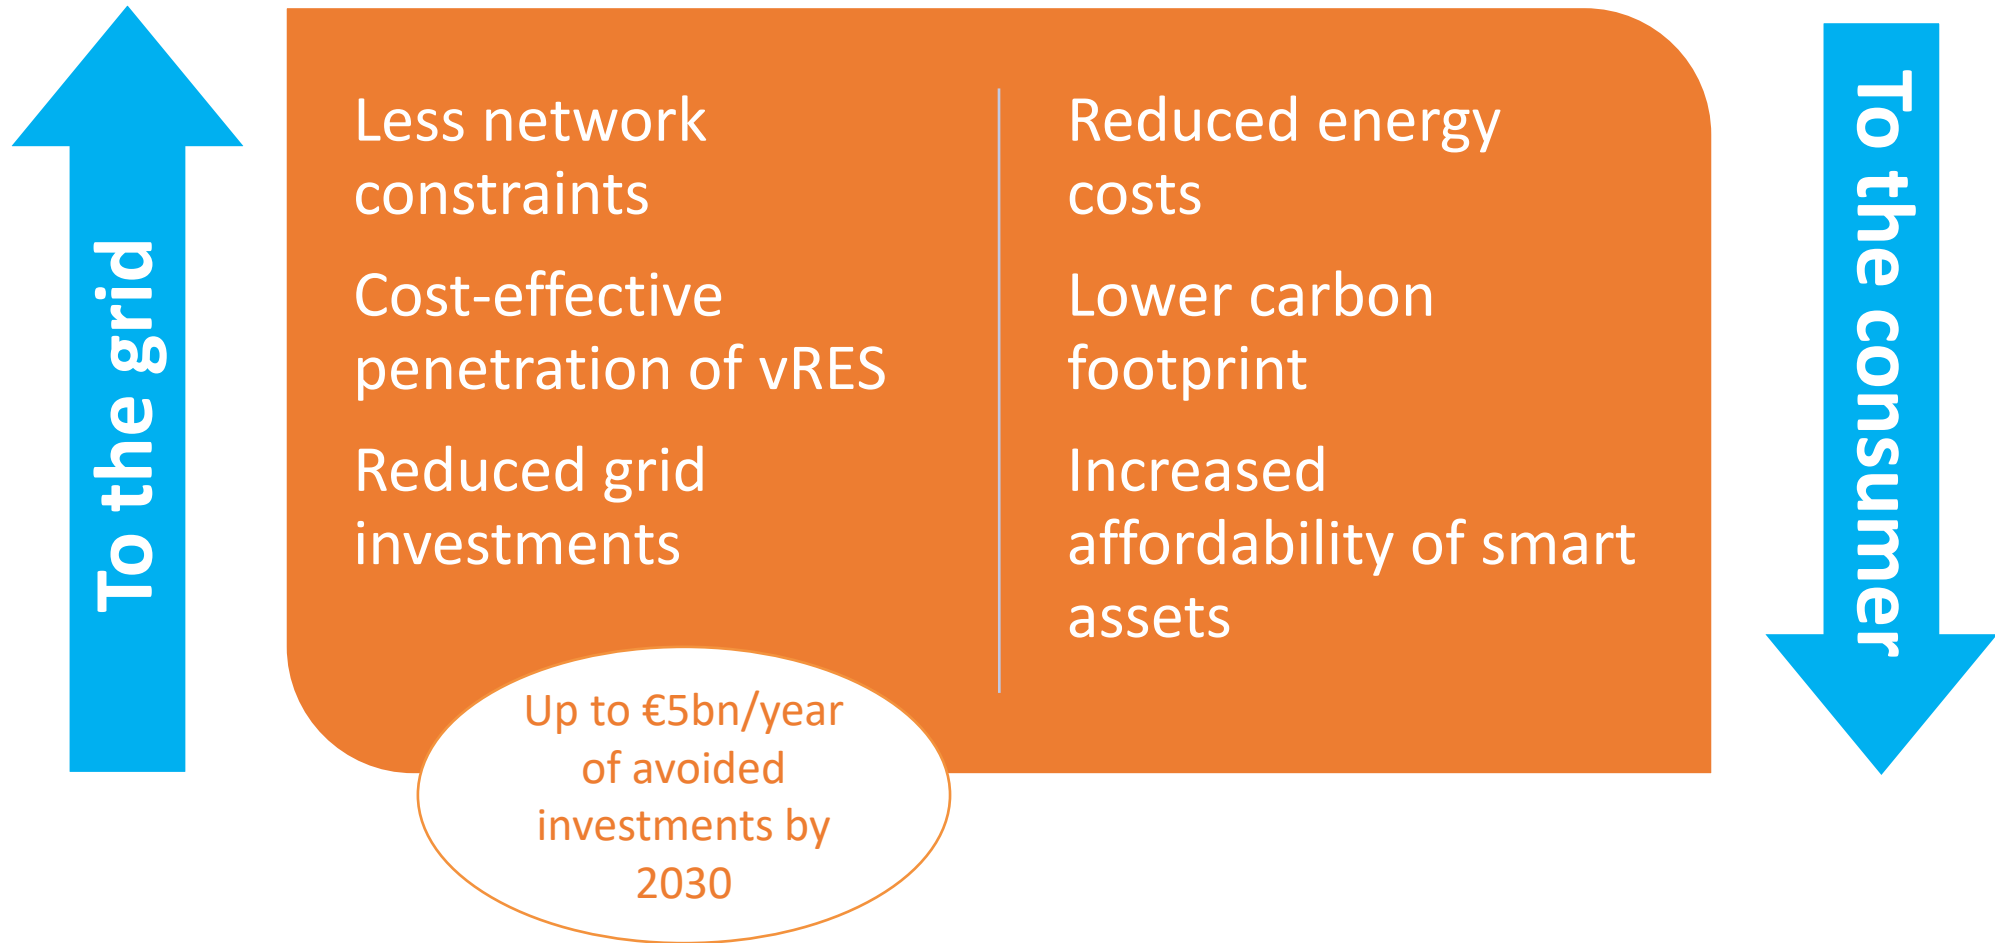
To the grid

Less network constraints

Cost-effective penetration of vRES

Reduced grid investments

Up to €5bn/year of avoided investments by 2030

Reduced energy costs

Lower carbon footprint

Increased affordability of smart assets

To the consumer